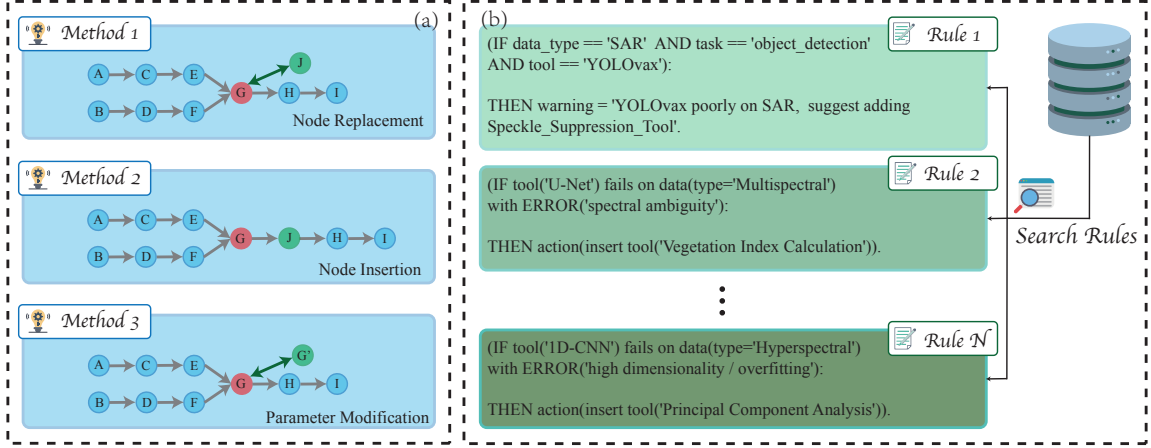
(a)

Method 1

A C E G J H I B D F

Node Replacement

Method 2

A C E G J H I B D F

Node Insertion

Method 3

A C E G G' H I B D F

Parameter Modification

(b)

Rule 1

(IF data_type == 'SAR' AND task == 'object_detection' AND tool == 'YOLOvax'):

THEN warning = 'YOLOvax poorly on SAR, suggest adding Speckle_Suppression_Tool'.

Rule 2

(IF tool('U-Net') fails on data(type='Multispectral') with ERROR('spectral ambiguity'):

THEN action(insert tool('Vegetation Index Calculation')).

⋮

Rule N

(IF tool('1D-CNN') fails on data(type='Hyperspectral') with ERROR('high dimensionality / overfitting'):

THEN action(insert tool('Principal Component Analysis')).

Search Rules